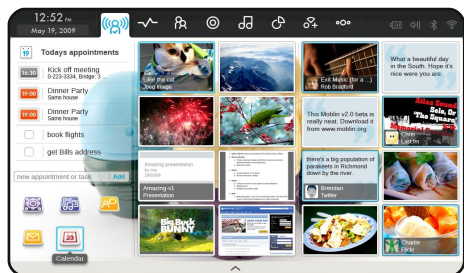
12:52 PM
May 19, 2009

Todays appointments
16:30 Kick off meeting 0-223-3334, Bridge: 3 ...
19:00 Dinner Party Sams house
19:00 Dinner Party Sams house
book flights
get Bills address
new appointment or task Add

Calendar

Like the cat... Good image

Exit Music (for a ...) Rob bradford

What a beautiful day in the South. Hope it's nice were you are.

This Moblin v2.0 beta is really neat. Download it from www.moblin.org

there's a big population of parakeets in Richmond down by the river.

Brendan Twitter

Amazing presentation by me
Amazing-v1 Presentation

Big Buck BUNNY

Charlie Last.fm

Charlie Flickr